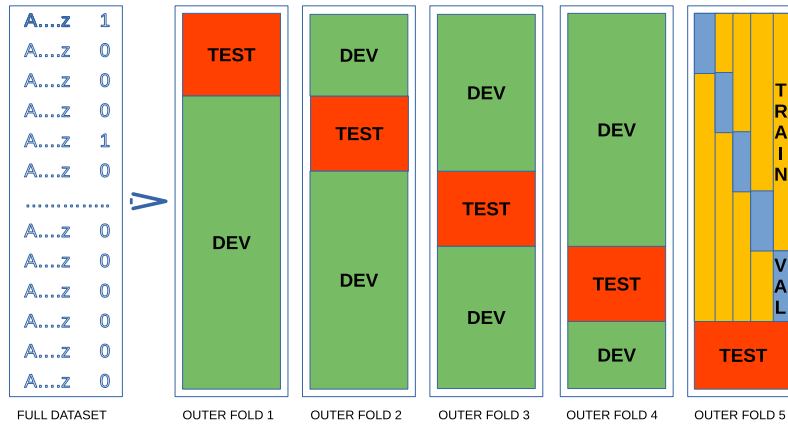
A...z 1
A...z 0
A...z 0
A...z 0
A...z 1
A...z 0
..............
A...z 0
A...z 0
A...z 0
A...z 0
A...z 0
A...z 0

FULL DATASET

TEST
DEV
OUTER FOLD 1

DEV
TEST
DEV
OUTER FOLD 2

DEV
TEST
DEV
OUTER FOLD 3

DEV
TEST
DEV
OUTER FOLD 4

TRAIN
VAL
TEST
OUTER FOLD 5